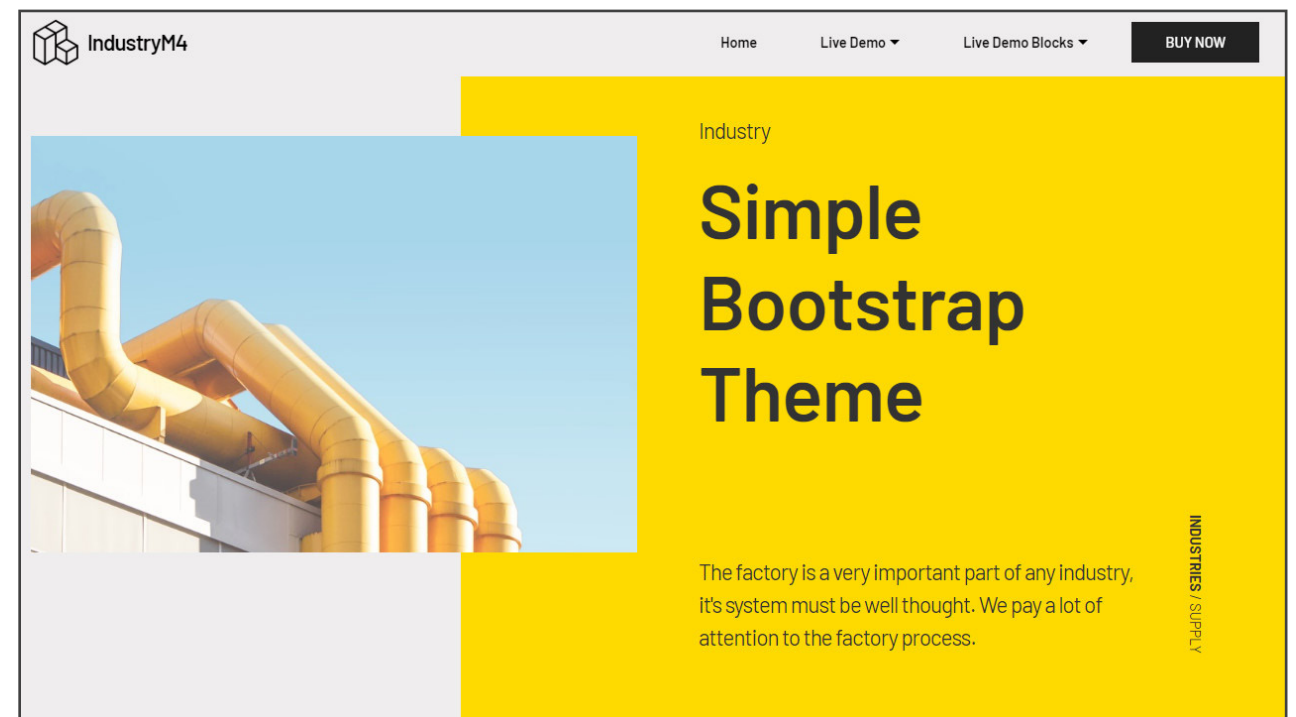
IndustryM4

Home Live Demo Live Demo Blocks BUY NOW

Industry

Simple Bootstrap Theme

The factory is a very important part of any industry, it's system must be well thought. We pay a lot of attention to the factory process.

INDUSTRIES / SUPPLY